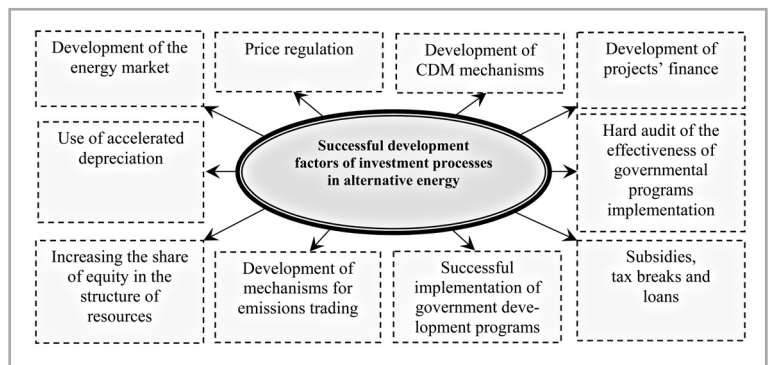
Development of the energy market

Price regulation

Development of CDM mechanisms

Development of projects' finance

Use of accelerated depreciation

Successful development factors of investment processes in alternative energy

Hard audit of the effectiveness of governmental programs implementation

Increasing the share of equity in the structure of resources

Development of mechanisms for emissions trading

Successful implementation of government development programs

Subsidies, tax breaks and loans